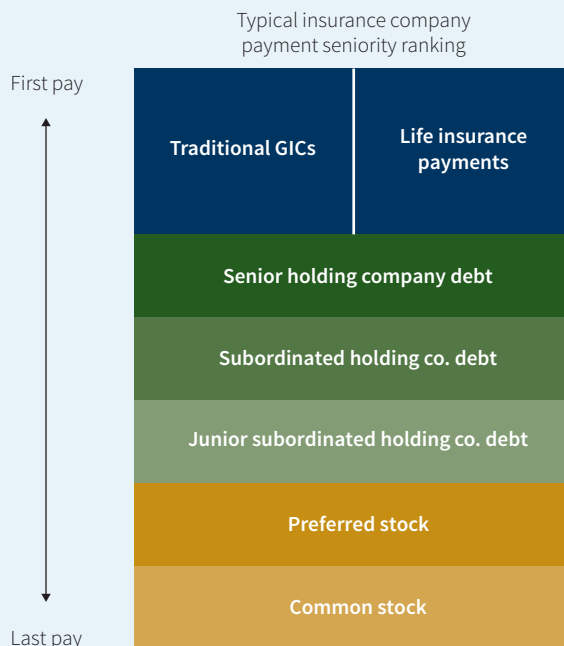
Typical insurance company payment seniority ranking

First pay

Traditional GICs

Life insurance payments

Senior holding company debt

Subordinated holding co. debt

Junior subordinated holding co. debt

Preferred stock

Common stock

Last pay